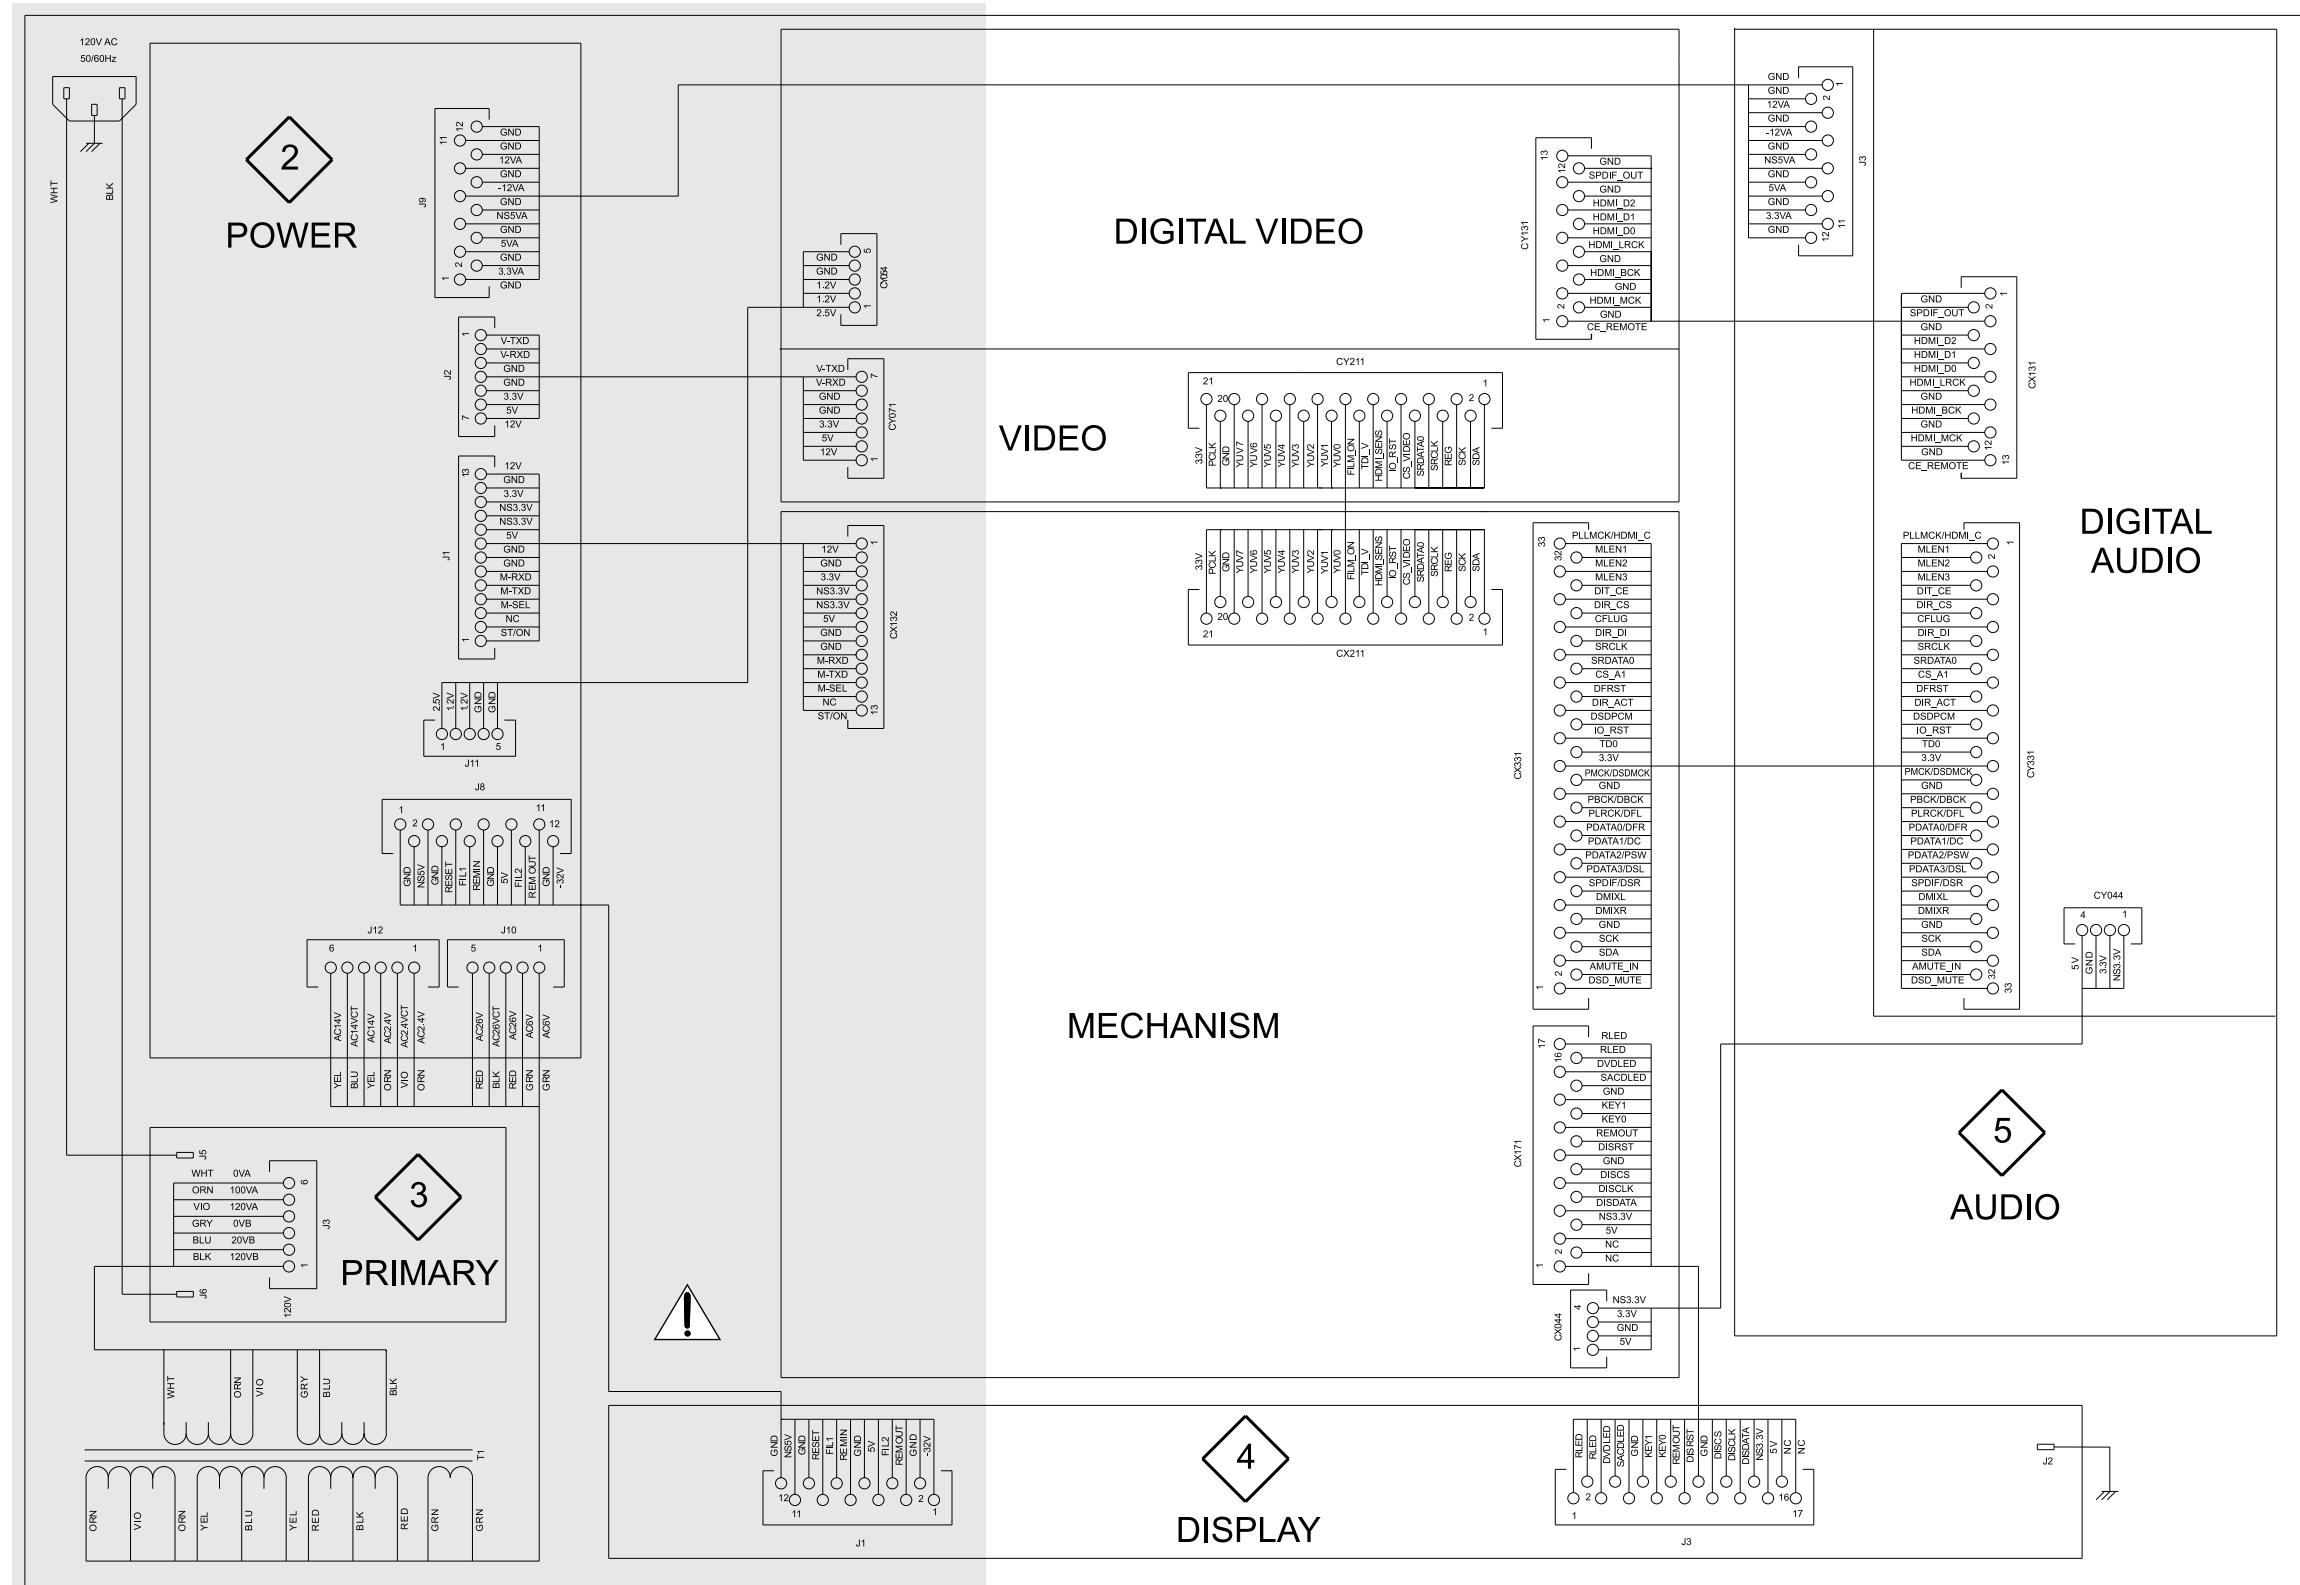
120V AC
50/60Hz

WHT
BLK

2
POWER

J9
12 11
GND
GND
12VA
GND
-12VA
GND
NS5VA
GND
5VA
GND
3.3VA
GND
2 1

CX054
GND
GND
1.2V
1.2V
2.5V
5 1

DIGITAL VIDEO

CY131
13 12
GND
SPDIF_OUT
GND
HDMI_D2
HDMI_D1
HDMI_D0
HDMI_LRCK
GND
HDMI_BCK
GND
HDMI_MCK
GND
CE_REMOTE
2 1

J3
GND
GND
12VA
GND
-12VA
GND
NS5VA
GND
5VA
GND
3.3VA
GND
1 2 11 12

CX131
GND
SPDIF_OUT
GND
HDMI_D2
HDMI_D1
HDMI_D0
HDMI_LRCK
GND
HDMI_BCK
GND
HDMI_MCK
GND
CE_REMOTE
1 2 12 13

J2
1
V-TXD
V-RXD
GND
GND
3.3V
5V
12V
7

CY071
V-TXD
V-RXD
GND
GND
3.3V
5V
12V
7 1

VIDEO

CY211
21 20 2 1
33V PCLK GND YUV7 YUV6 YUV5 YUV4 YUV3 YUV2 YUV1 YUV0 FILM_ON TDI_V HDMI_SENS IO_RST CS_VIDEO SRDATA0 SRCLK REG SCK SDA

CX211
33V PCLK GND YUV7 YUV6 YUV5 YUV4 YUV3 YUV2 YUV1 YUV0 FILM_ON TDI_V HDMI_SENS IO_RST CS_VIDEO SRDATA0 SRCLK REG SCK SDA
21 20 2 1

J1
13
12V
GND
3.3V
NS3.3V
NS3.3V
5V
GND
GND
M-RXD
M-TXD
M-SEL
NC
ST/ON
1

CX132
12V
GND
3.3V
NS3.3V
NS3.3V
5V
GND
GND
M-RXD
M-TXD
M-SEL
NC
ST/ON
1 13

J11
2.5V 1.2V 1.2V GND GND
1 5

J8
1 2 11 12
GND NS5V GND RESET FIL1 REMIN GND 5V FIL2 REM OUT GND -32V

CX331
33 32
PLLMCK/HDMI_C
MLEN1
MLEN2
MLEN3
DIT_CE
DIR_CS
CFLUG
DIR_DI
SRCLK
SRDATA0
CS_A1
DFRST
DIR_ACT
DSDPCM
IO_RST
TD0
3.3V
PMCK/DSDMCK
GND
PBCK/DBCK
PLRCK/DFL
PDATA0/DFR
PDATA1/DC
PDATA2/PSW
PDATA3/DSL
SPDIF/DSR
DMIXL
DMIXR
GND
SCK
SDA
AMUTE_IN
DSD_MUTE
2 1

CY331
PLLMCK/HDMI_C
MLEN1
MLEN2
MLEN3
DIT_CE
DIR_CS
CFLUG
DIR_DI
SRCLK
SRDATA0
CS_A1
DFRST
DIR_ACT
DSDPCM
IO_RST
TD0
3.3V
PMCK/DSDMCK
GND
PBCK/DBCK
PLRCK/DFL
PDATA0/DFR
PDATA1/DC
PDATA2/PSW
PDATA3/DSL
SPDIF/DSR
DMIXL
DMIXR
GND
SCK
SDA
AMUTE_IN
DSD_MUTE
1 2 32 33

DIGITAL AUDIO

CY044
4 1
5V GND 3.3V NS3.3V

J12
6 1
AC14V AC14VCT AC14V AC24V AC24VCT AC24V
YEL BLU YEL ORN VIO ORN

J10
5 1
AC26V AC26VCT AC26V AC6V AC6V
RED BLK RED GRN GRN

MECHANISM

CX171
17 16
RLED
RLED
DVDLED
SACDLED
GND
KEY1
KEY0
REMOUT
DISRST
GND
DISCS
DISCLK
DISDATA
NS3.3V
5V
NC
NC
2 1

CX044
4
NS3.3V
3.3V
GND
5V
1

5
AUDIO

J5
J3
WHT 0VA
ORN 100VA
VIO 120VA
GRY 0VB
BLU 20VB
BLK 120VB
6 1
3
PRIMARY
J6
120V

WHT ORN VIO GRY BLU BLK
T1
ORN VIO ORN YEL BLU YEL RED BLK RED GRN GRN

J1
GND NS5V GND RESET FIL1 REMIN GND 5V FIL2 REMOUT GND -32V
12 11 2 1

4
DISPLAY

J3
RLED RLED DVDLED SACDLED GND KEY1 KEY0 REMOUT DISRST GND DISCS DISCLK DISDATA NS3.3V 5V NC
2 1 16 17

J2